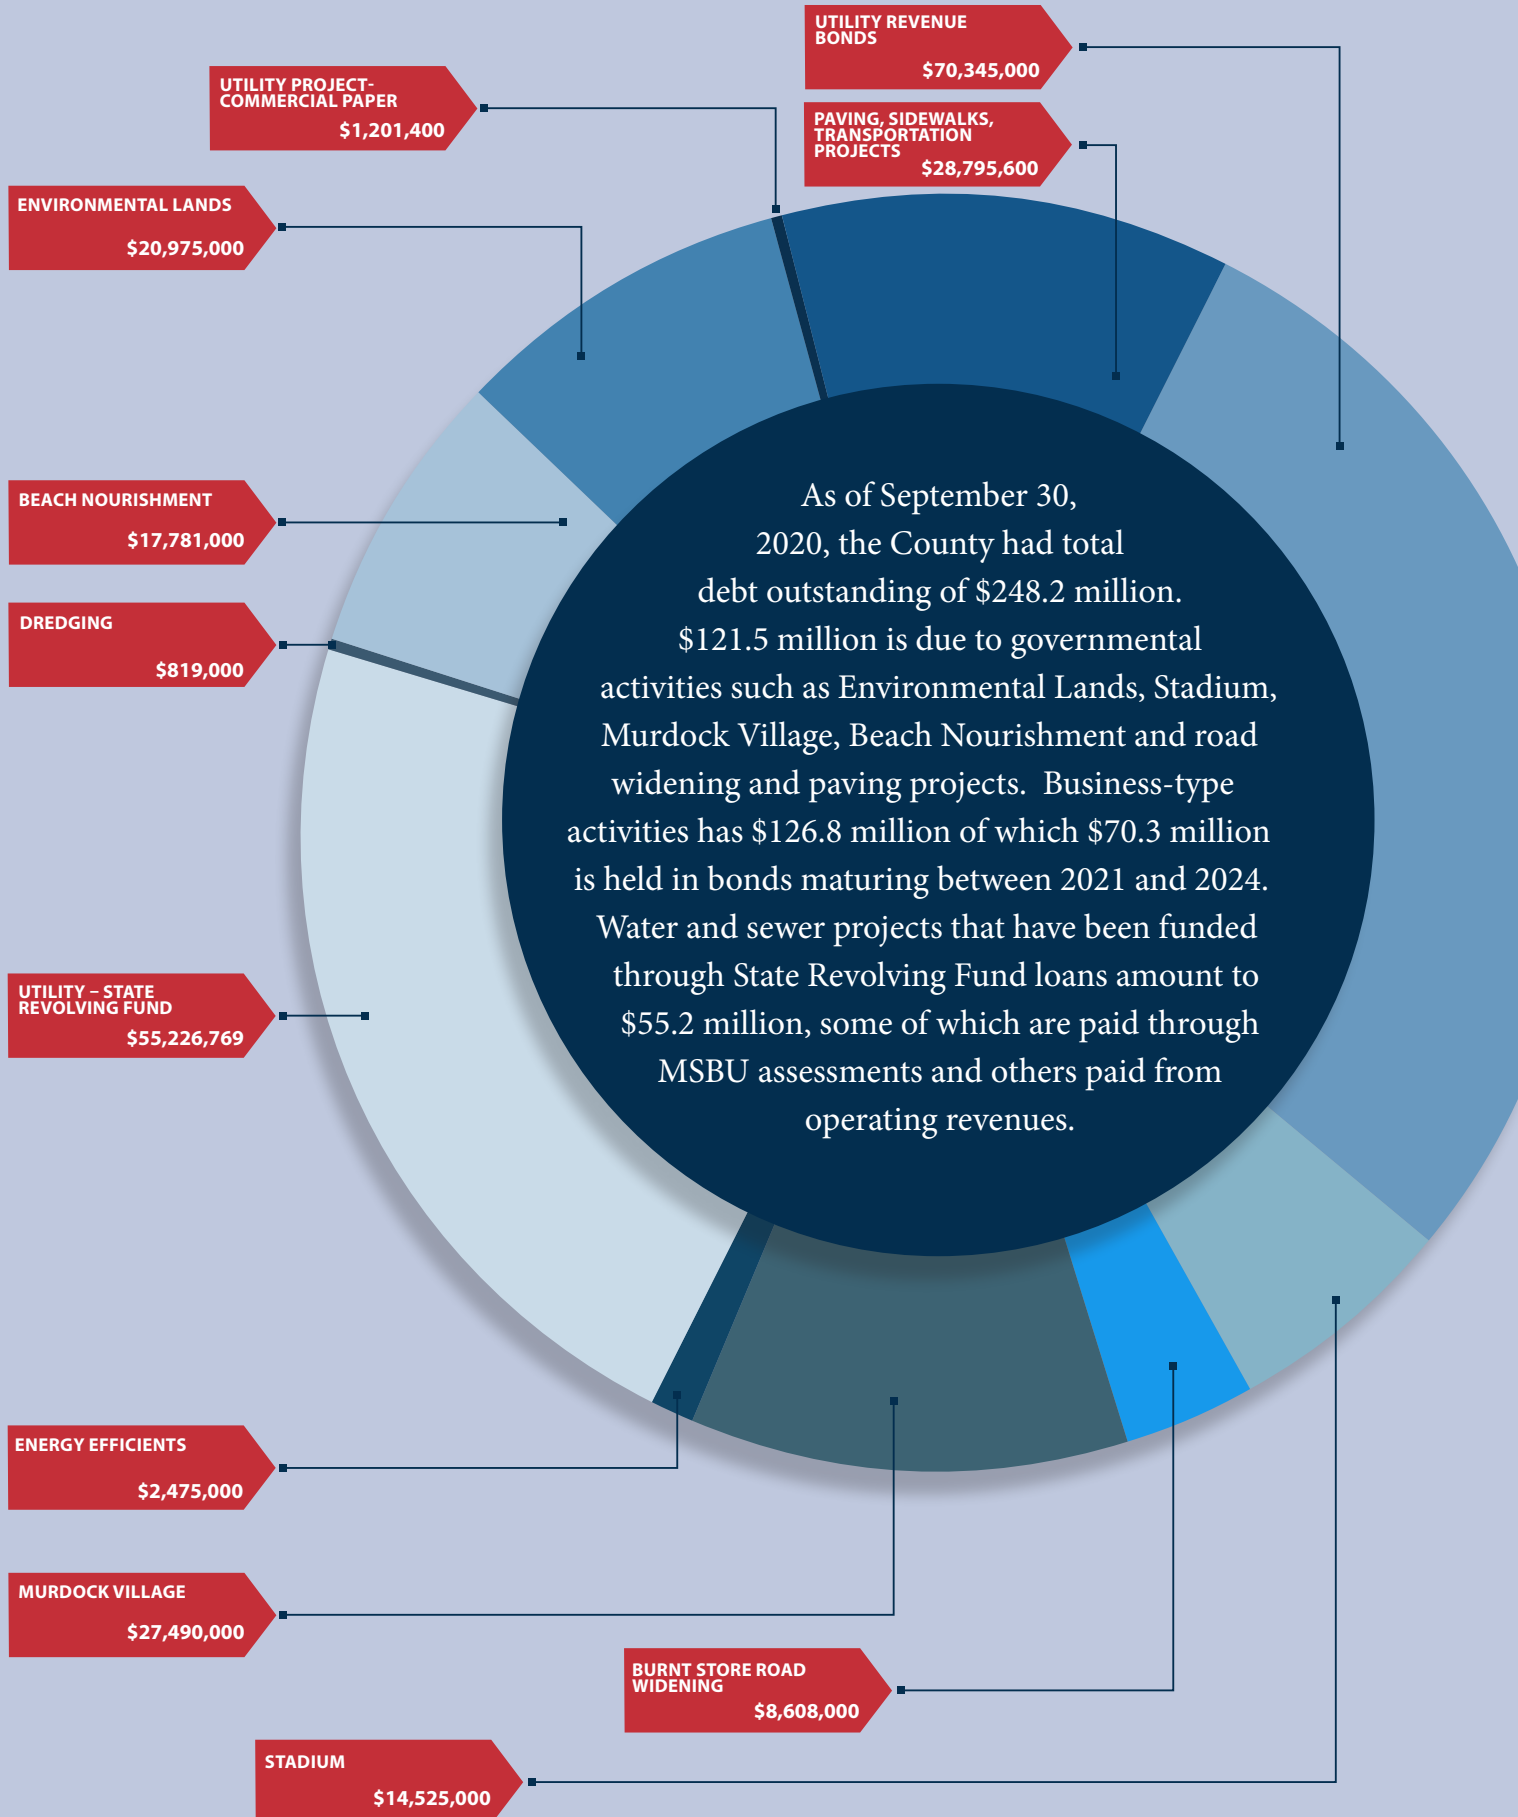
UTILITY REVENUE BONDS
$70,345,000

UTILITY PROJECT-COMMERCIAL PAPER
$1,201,400

PAVING, SIDEWALKS, TRANSPORTATION PROJECTS
$28,795,600

ENVIRONMENTAL LANDS
$20,975,000

BEACH NOURISHMENT
$17,781,000

DREDGING
$819,000

As of September 30, 2020, the County had total debt outstanding of $248.2 million. $121.5 million is due to governmental activities such as Environmental Lands, Stadium, Murdock Village, Beach Nourishment and road widening and paving projects. Business-type activities has $126.8 million of which $70.3 million is held in bonds maturing between 2021 and 2024. Water and sewer projects that have been funded through State Revolving Fund loans amount to $55.2 million, some of which are paid through MSBU assessments and others paid from operating revenues.

UTILITY – STATE REVOLVING FUND
$55,226,769

ENERGY EFFICIENTS
$2,475,000

MURDOCK VILLAGE
$27,490,000

BURNT STORE ROAD WIDENING
$8,608,000

STADIUM
$14,525,000